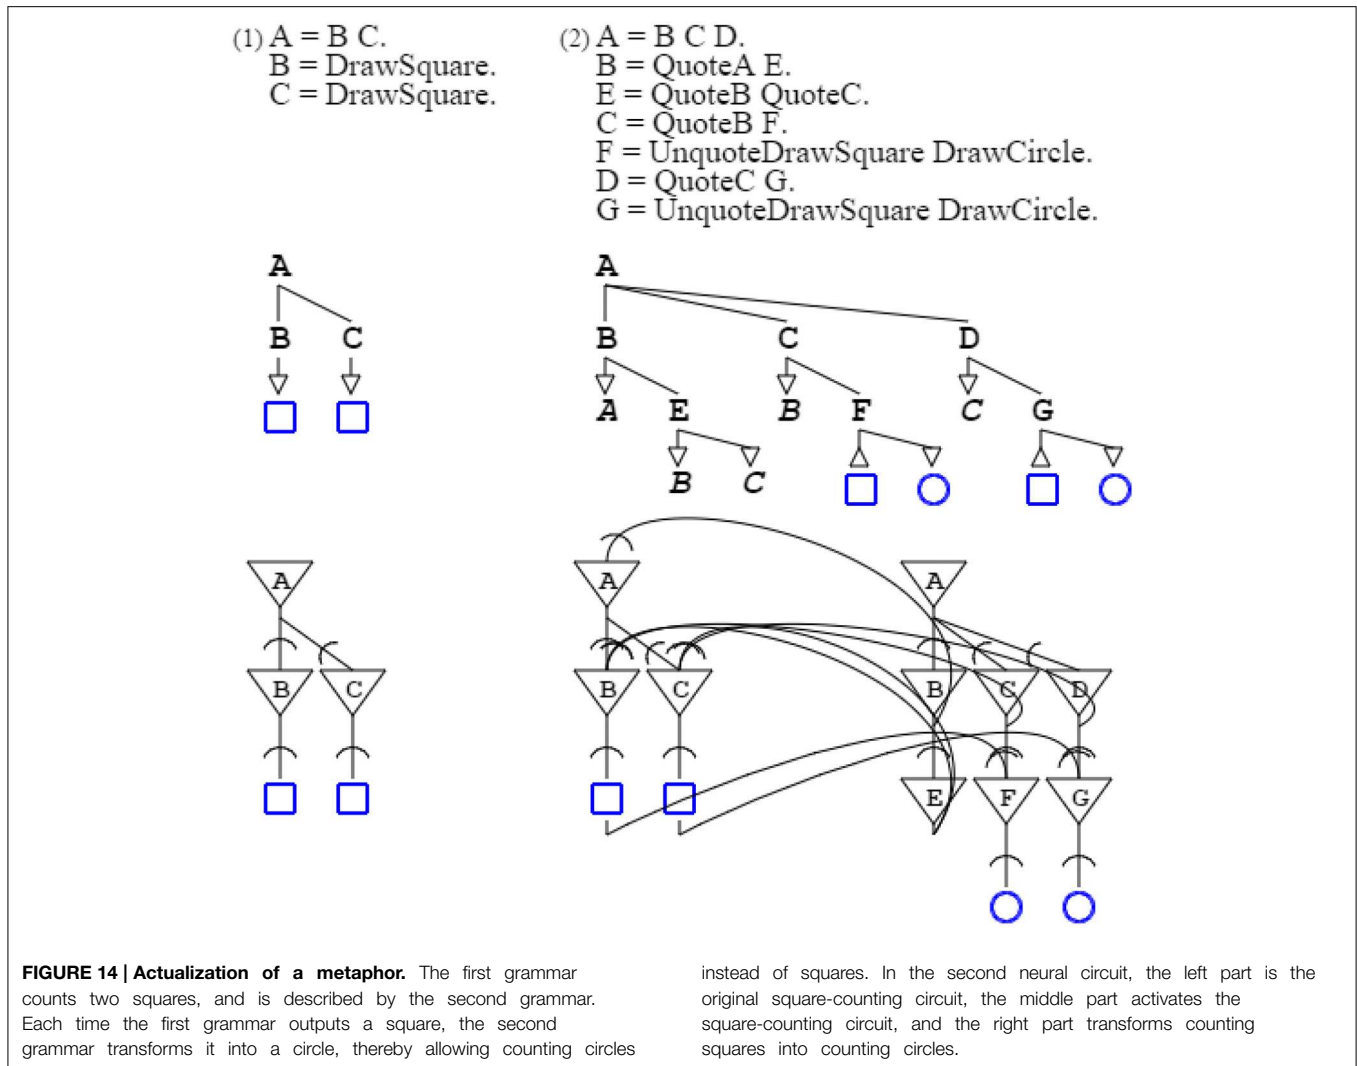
(1) A = B C.
B = DrawSquare.
C = DrawSquare.

(2) A = B C D.
B = QuoteA E.
E = QuoteB QuoteC.
C = QuoteB F.
F = UnquoteDrawSquare DrawCircle.
D = QuoteC G.
G = UnquoteDrawSquare DrawCircle.

A
B C

A
B C D
A E B F C G
B C

A
B C

A
B C
A
B C D
E F G

**FIGURE 14 | Actualization of a metaphor.** The first grammar counts two squares, and is described by the second grammar. Each time the first grammar outputs a square, the second grammar transforms it into a circle, thereby allowing counting circles instead of squares. In the second neural circuit, the left part is the original square-counting circuit, the middle part activates the square-counting circuit, and the right part transforms counting squares into counting circles.